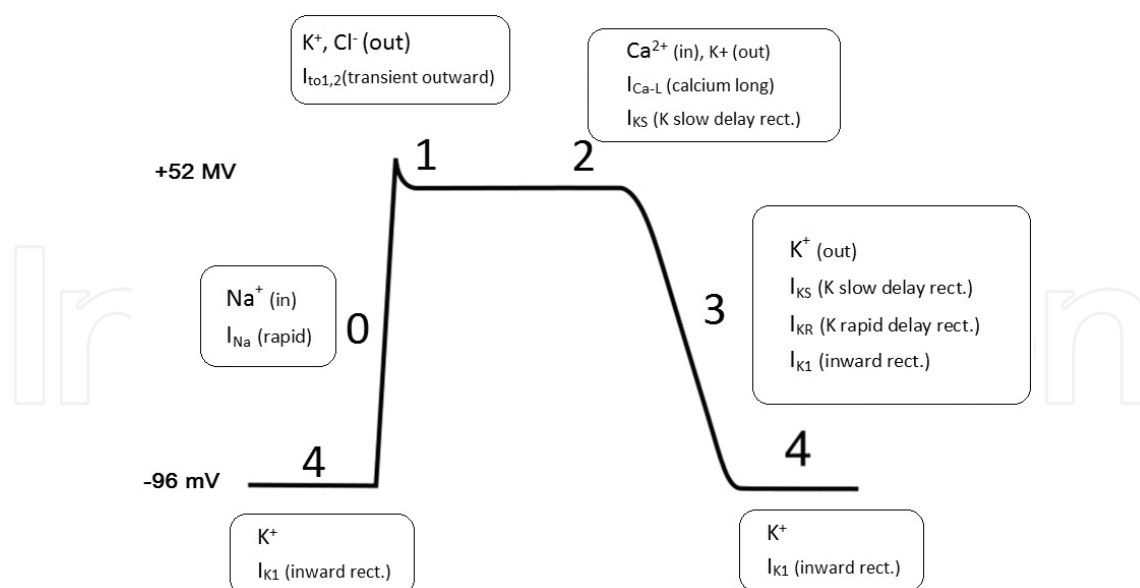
$K^+$, $Cl^-$ (out)
$I_{to1,2}$(transient outward)

$Ca^{2+}$ (in), K+ (out)
$I_{Ca-L}$ (calcium long)
$I_{KS}$ (K slow delay rect.)

+52 MV

1

2

$K^+$ (out)
$I_{KS}$ (K slow delay rect.)
$I_{KR}$ (K rapid delay rect.)
$I_{K1}$ (inward rect.)

$Na^+$ (in)
$I_{Na}$ (rapid)

0

3

-96 mV

4

4

$K^+$
$I_{K1}$ (inward rect.)

$K^+$
$I_{K1}$ (inward rect.)